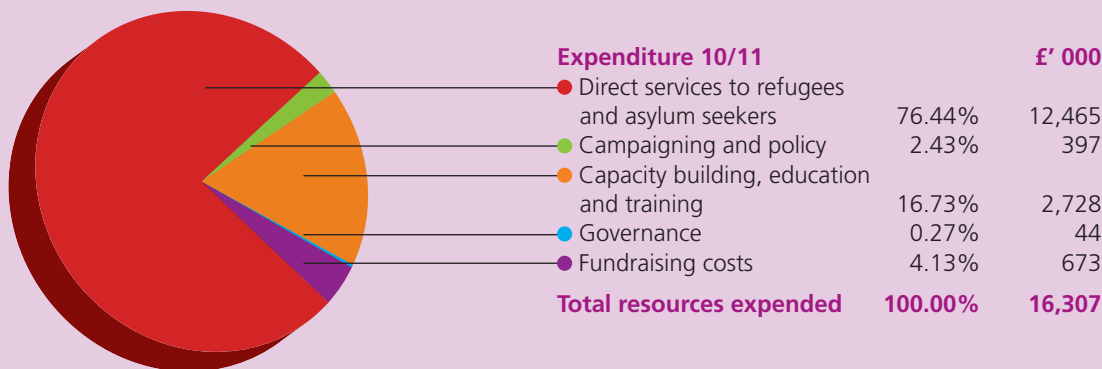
| Expenditure 10/11 | | £' 000 |
|---|---|---|
| Direct services to refugees and asylum seekers | 76.44% | 12,465 |
| Campaigning and policy | 2.43% | 397 |
| Capacity building, education and training | 16.73% | 2,728 |
| Governance | 0.27% | 44 |
| Fundraising costs | 4.13% | 673 |
| Total resources expended | 100.00% | 16,307 |